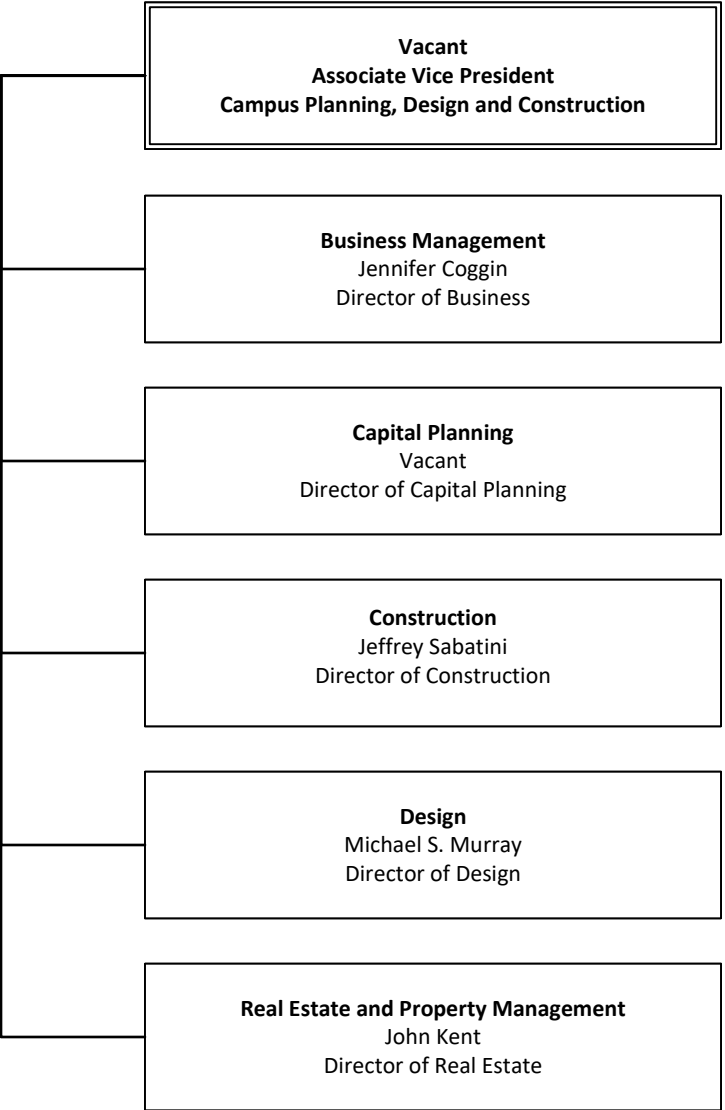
Vacant
Associate Vice President
Campus Planning, Design and Construction

Business Management
Jennifer Coggin
Director of Business

Capital Planning
Vacant
Director of Capital Planning

Construction
Jeffrey Sabatini
Director of Construction

Design
Michael S. Murray
Director of Design

Real Estate and Property Management
John Kent
Director of Real Estate